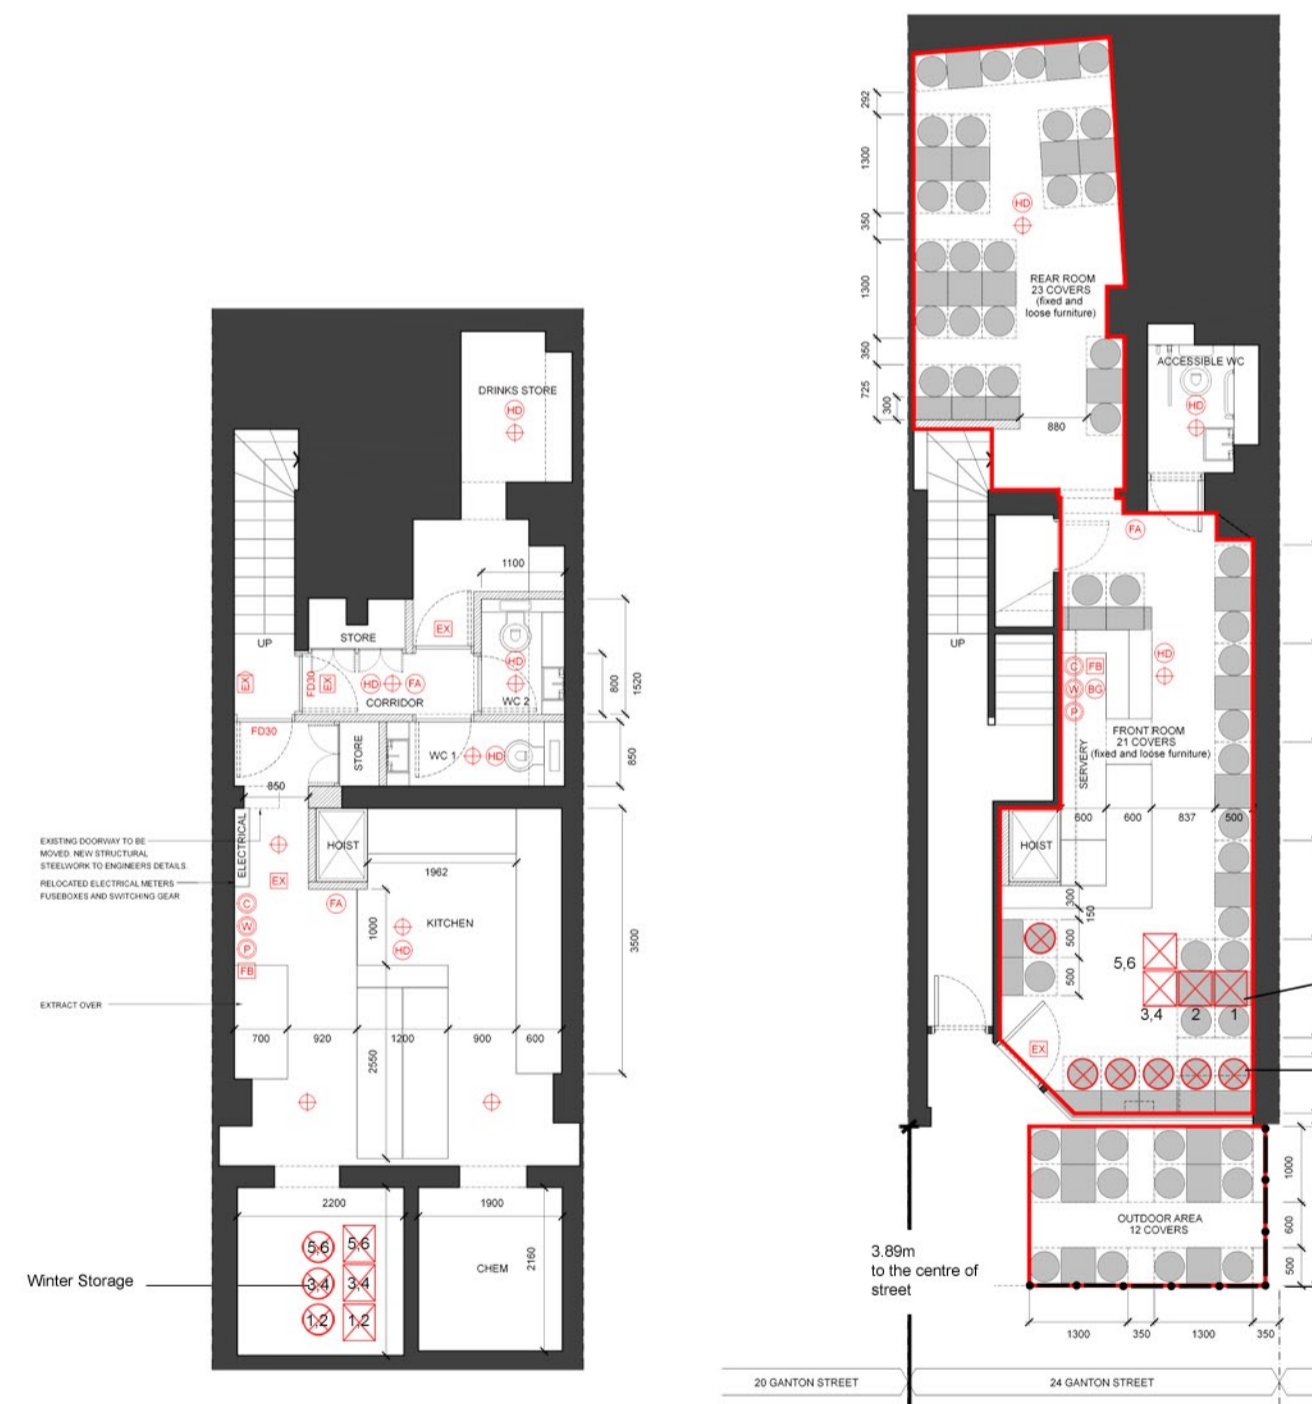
DRINKS STORE
HD

1100
STORE
EX
UP
EX
FD30
EX
HD FA
HD
CORRIDOR
WC 2
800
1520
FD30
STORE
WC 1 HD
850
850
EXISTING DOORWAY TO BE MOVED. NEW STRUCTURAL STEELWORK TO ENGINEERS DETAILS.
RELOCATED ELECTRICAL METERS FUSEBOXES AND SWITCHING GEAR
ELECTRICAL
HOIST
EX
1962
FA
1000
KITCHEN
HD
3500
C
W
P
FB
EXTRACT OVER
700
920
1200
900
600
2550
2200
1900
5,6
5,6
CHEM
2160
Winter Storage
3,4
3,4
1,2
1,2

292
1300
350
1300
350
725
300
HD
REAR ROOM 23 COVERS (fixed and loose furniture)
ACCESSIBLE WC
HD
880
FA
UP
C FB
W BG
P
HD
FRONT ROOM 21 COVERS (fixed and loose furniture)
SERVERY
HOIST
600
600
837
500
300
150
500
500
5,6
3,4
2
1
EX
1000
600
500
OUTDOOR AREA 12 COVERS
3.89m to the centre of street
1300
350
1300
350
20 GANTON STREET
24 GANTON STREET